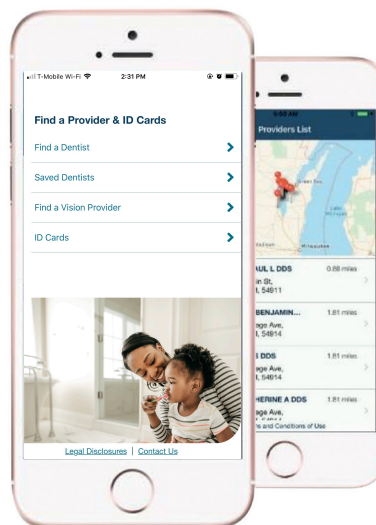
T-Mobile Wi-Fi 2:31 PM

Find a Provider & ID Cards

Find a Dentist

Saved Dentists

Find a Vision Provider

ID Cards

Legal Disclosures | Contact Us

9:02 AM

Providers List

Green Bay

Milwaukee

AUL L DDS 0.88 miles
in St,
, 54611

BENJAMIN... 1.81 miles
age Ave,
, 54614

DDS 1.81 miles
age Ave,
, 54614

HERINE A DDS 1.81 miles
rs and Conditions of Use